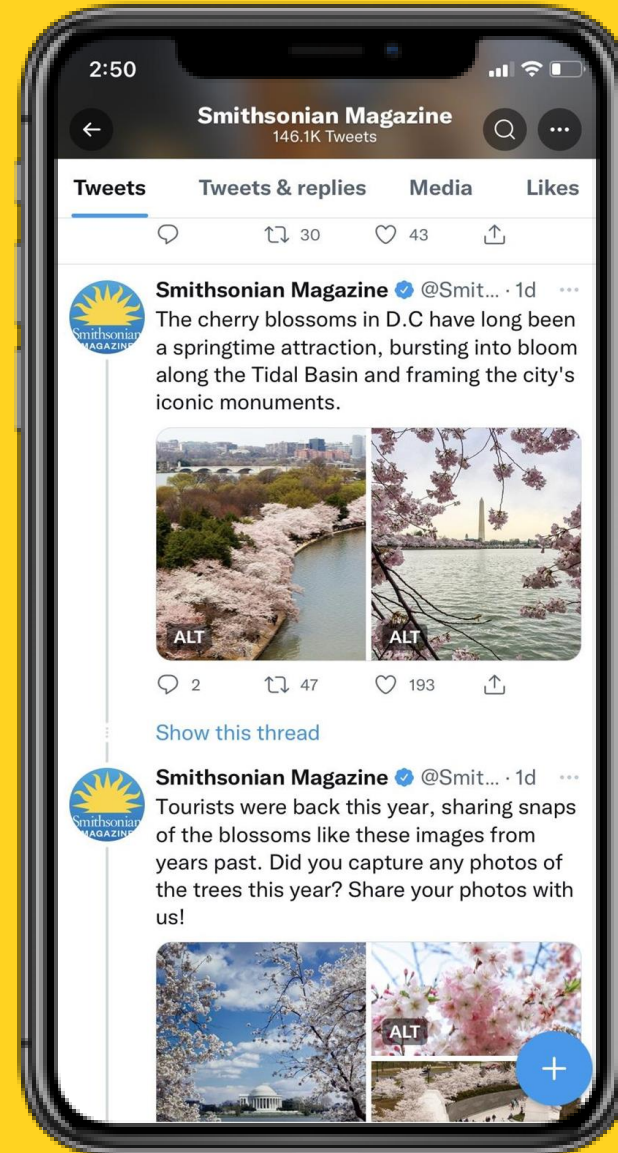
2:50

Smithsonian Magazine
146.1K Tweets

Tweets Tweets & replies Media Likes

30 43

Smithsonian MAGAZINE

Smithsonian Magazine @Smit... · 1d ···
The cherry blossoms in D.C have long been a springtime attraction, bursting into bloom along the Tidal Basin and framing the city's iconic monuments.

ALT ALT

2 47 193

Show this thread

Smithsonian MAGAZINE

Smithsonian Magazine @Smit... · 1d ···
Tourists were back this year, sharing snaps of the blossoms like these images from years past. Did you capture any photos of the trees this year? Share your photos with us!

ALT

+